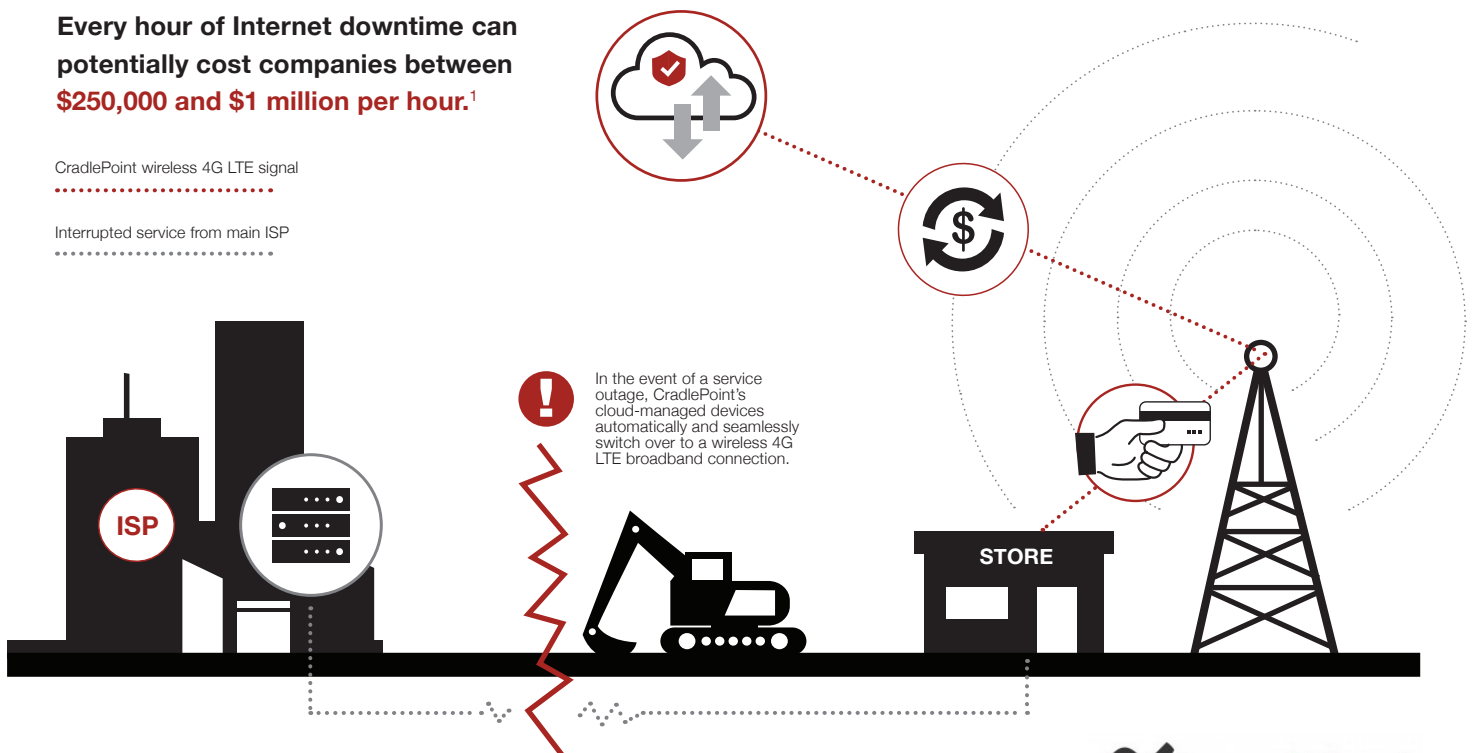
Every hour of Internet downtime can potentially cost companies between $250,000 and $1 million per hour.$^1$

CradlePoint wireless 4G LTE signal

Interrupted service from main ISP

ISP

In the event of a service outage, CradlePoint's cloud-managed devices automatically and seamlessly switch over to a wireless 4G LTE broadband connection.

STORE